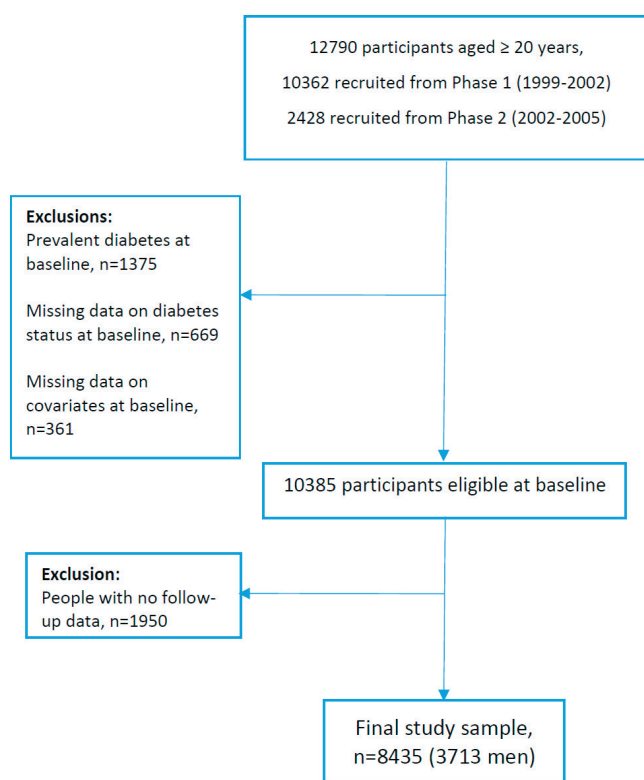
12790 participants aged ≥ 20 years,

10362 recruited from Phase 1 (1999-2002)

2428 recruited from Phase 2 (2002-2005)

**Exclusions:**
Prevalent diabetes at baseline, n=1375

Missing data on diabetes status at baseline, n=669

Missing data on covariates at baseline, n=361

10385 participants eligible at baseline

**Exclusion:**
People with no follow-up data, n=1950

Final study sample, n=8435 (3713 men)